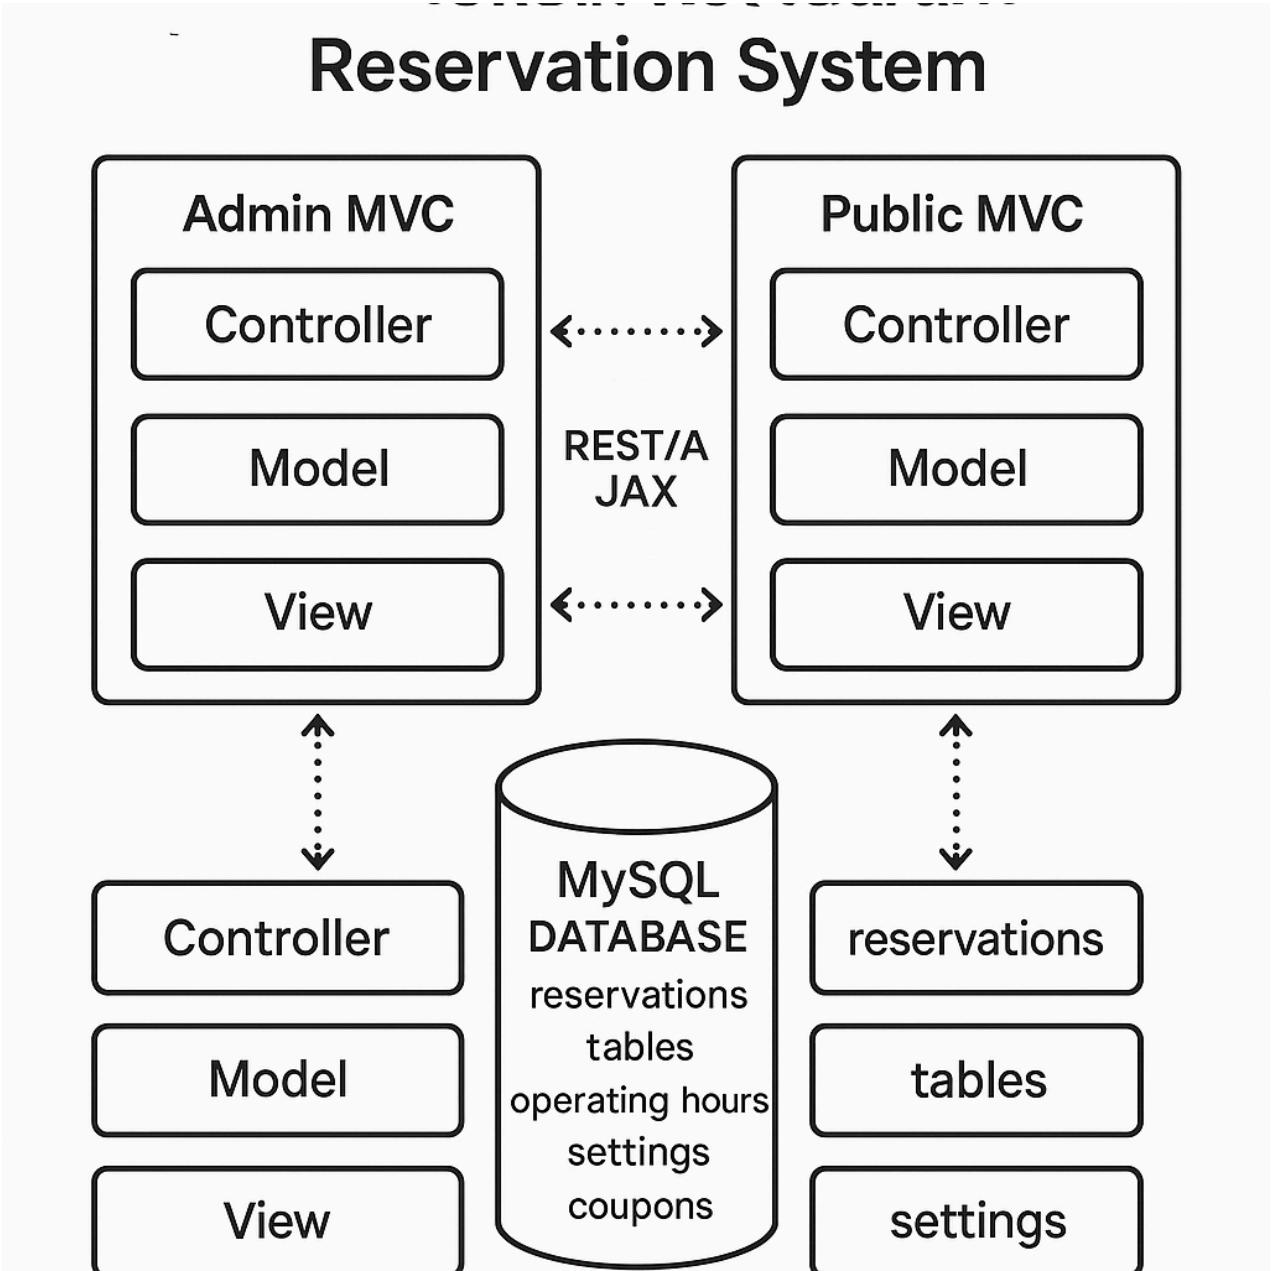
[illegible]
Reservation System

Admin MVC
Controller
Model
View

REST/A JAX

Public MVC
Controller
Model
View

Controller
Model
View

MySQL
DATABASE
reservations
tables
operating hours
settings
coupons

reservations
tables
settings